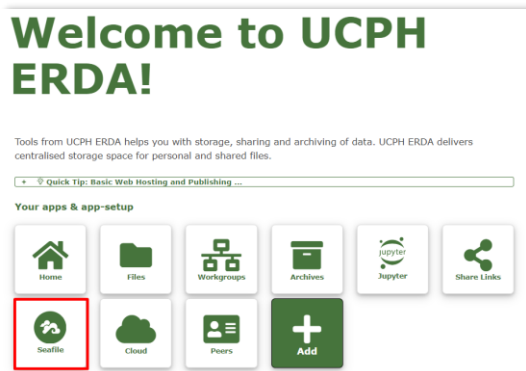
Welcome to UCPH ERDA!

Tools from UCPH ERDA helps you with storage, sharing and archiving of data. UCPH ERDA delivers centralised storage space for personal and shared files.

+ Quick Tip: Basic Web Hosting and Publishing ...

Your apps & app-setup

Home

Files

Workgroups

Archives

jupyter

Jupyter

Share Links

Seafile

Cloud

Peers

Add